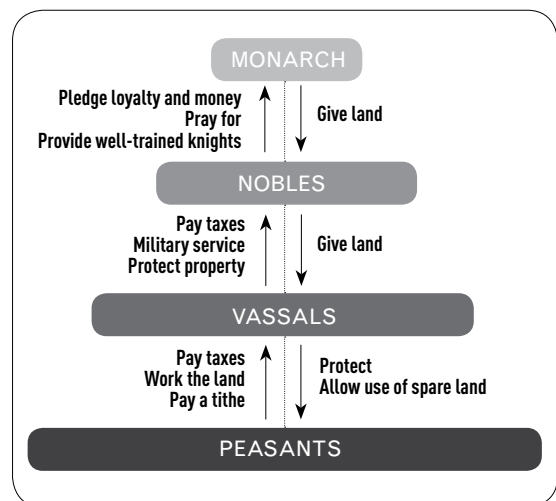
MONARCH

Pledge loyalty and money
Pray for
Provide well-trained knights

Give land

NOBLES

Pay taxes
Military service
Protect property

Give land

VASSALS

Pay taxes
Work the land
Pay a tithe

Protect
Allow use of spare land

PEASANTS